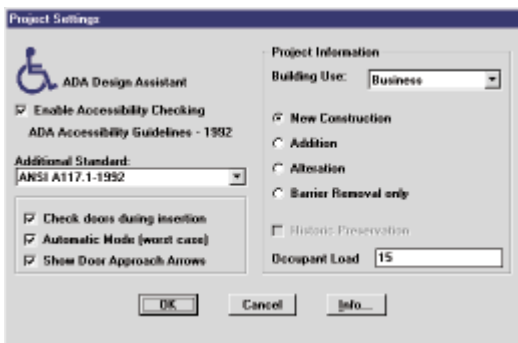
Project Settings

ADA Design Assistant

Enable Accessibility Checking

ADA Accessibility Guidelines - 1992

Additional Standard:

ANSI A117.1-1992

Check doors during insertion

Automatic Mode (worst case)

Show Door Approach Arrows

Project Information

Building Use: Business

New Construction

Addition

Alteration

Barrier Removal only

Historic Preservation

Occupant Load 15

OK

Cancel

Info...